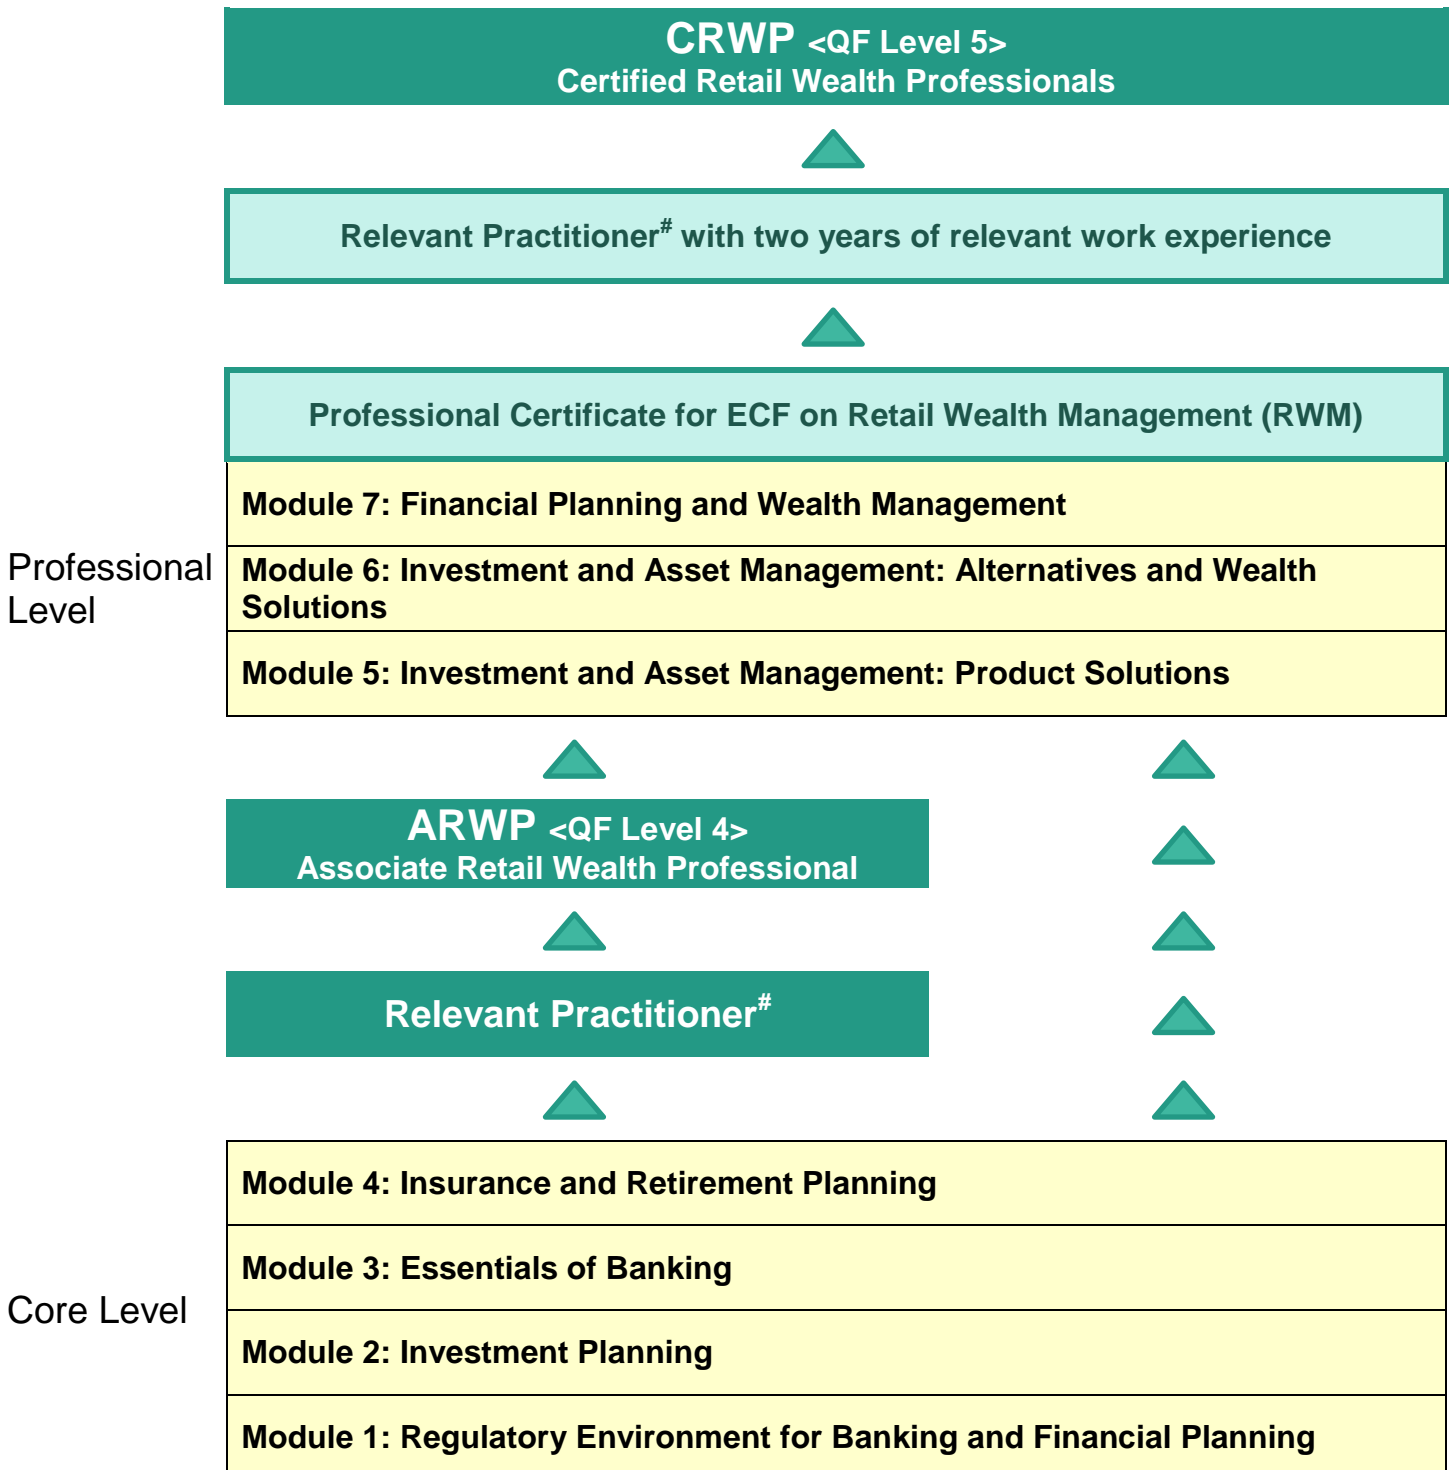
CRWP <QF Level 5>
Certified Retail Wealth Professionals

Relevant Practitioner$^{\#}$ with two years of relevant work experience

Professional Certificate for ECF on Retail Wealth Management (RWM)

Professional Level

Module 7: Financial Planning and Wealth Management

Module 6: Investment and Asset Management: Alternatives and Wealth Solutions

Module 5: Investment and Asset Management: Product Solutions

ARWP <QF Level 4>
Associate Retail Wealth Professional

Relevant Practitioner$^{\#}$

Core Level

Module 4: Insurance and Retirement Planning

Module 3: Essentials of Banking

Module 2: Investment Planning

Module 1: Regulatory Environment for Banking and Financial Planning